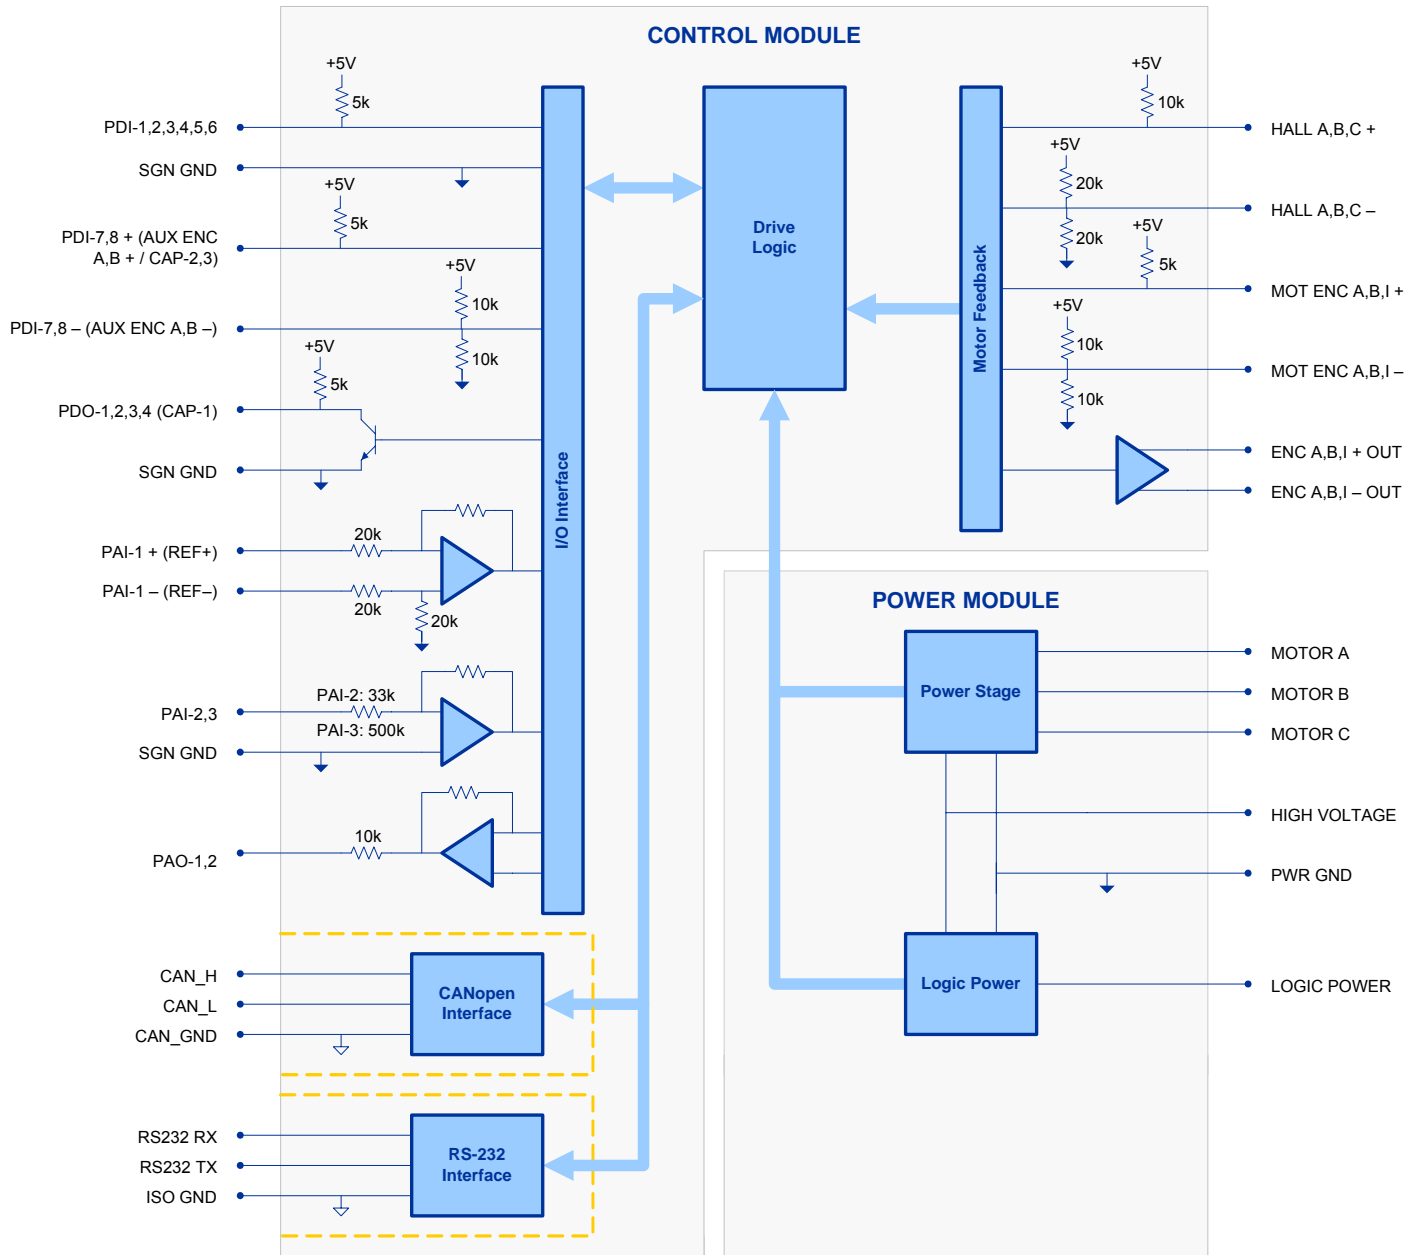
CONTROL MODULE

+5V
5k
PDI-1,2,3,4,5,6
SGN GND
+5V
5k
PDI-7,8 + (AUX ENC A,B + / CAP-2,3)
+5V
10k
PDI-7,8 – (AUX ENC A,B –)
10k
+5V
5k
PDO-1,2,3,4 (CAP-1)
SGN GND
20k
PAI-1 + (REF+)
PAI-1 – (REF–)
20k
20k
PAI-2: 33k
PAI-2,3
PAI-3: 500k
SGN GND
10k
PAO-1,2

I/O Interface

Drive Logic

Motor Feedback

+5V
10k
HALL A,B,C +
+5V
20k
HALL A,B,C –
20k
+5V
5k
MOT ENC A,B,I +
+5V
10k
MOT ENC A,B,I –
10k
ENC A,B,I + OUT
ENC A,B,I – OUT

POWER MODULE

Power Stage
MOTOR A
MOTOR B
MOTOR C
HIGH VOLTAGE
PWR GND
Logic Power
LOGIC POWER

CAN_H
CAN_L
CAN_GND
CANopen Interface

RS232 RX
RS232 TX
ISO GND
RS-232 Interface